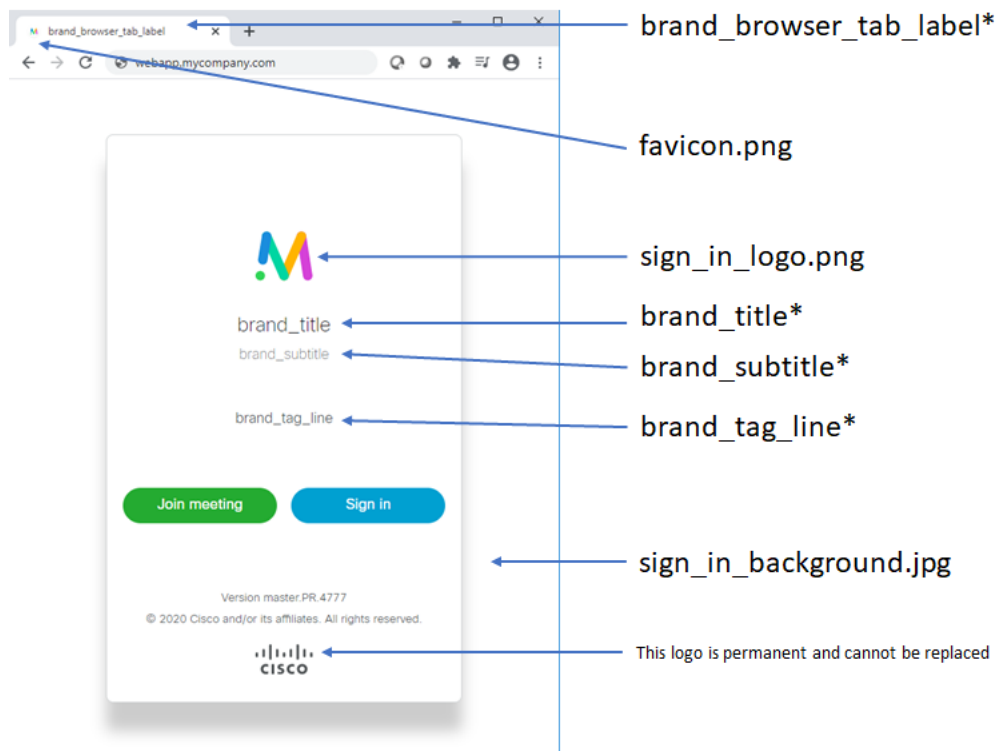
brand_browser_tab_label ×
+
webapp.mycompany.com

brand_browser_tab_label*

favicon.png

sign_in_logo.png

brand_title
brand_title*

brand_subtitle
brand_subtitle*

brand_tag_line
brand_tag_line*

Join meeting
Sign in

sign_in_background.jpg

Version master.PR.4777
© 2020 Cisco and/or its affiliates. All rights reserved.

CISCO
This logo is permanent and cannot be replaced